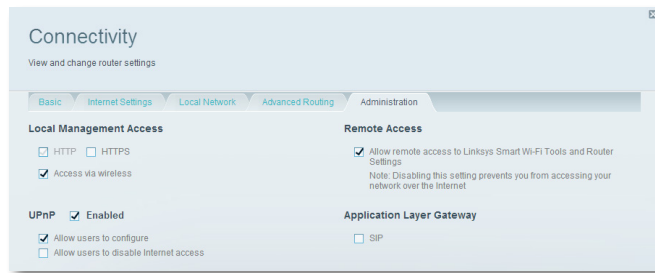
Connectivity

View and change router settings

Basic | Internet Settings | Local Network | Advanced Routing | Administration

Local Management Access

HTTP HTTPS

Access via wireless

Remote Access

Allow remote access to Linksys Smart Wi-Fi Tools and Router Settings

Note: Disabling this setting prevents you from accessing your network over the Internet

UPnP Enabled

Allow users to configure

Allow users to disable Internet access

Application Layer Gateway

SIP